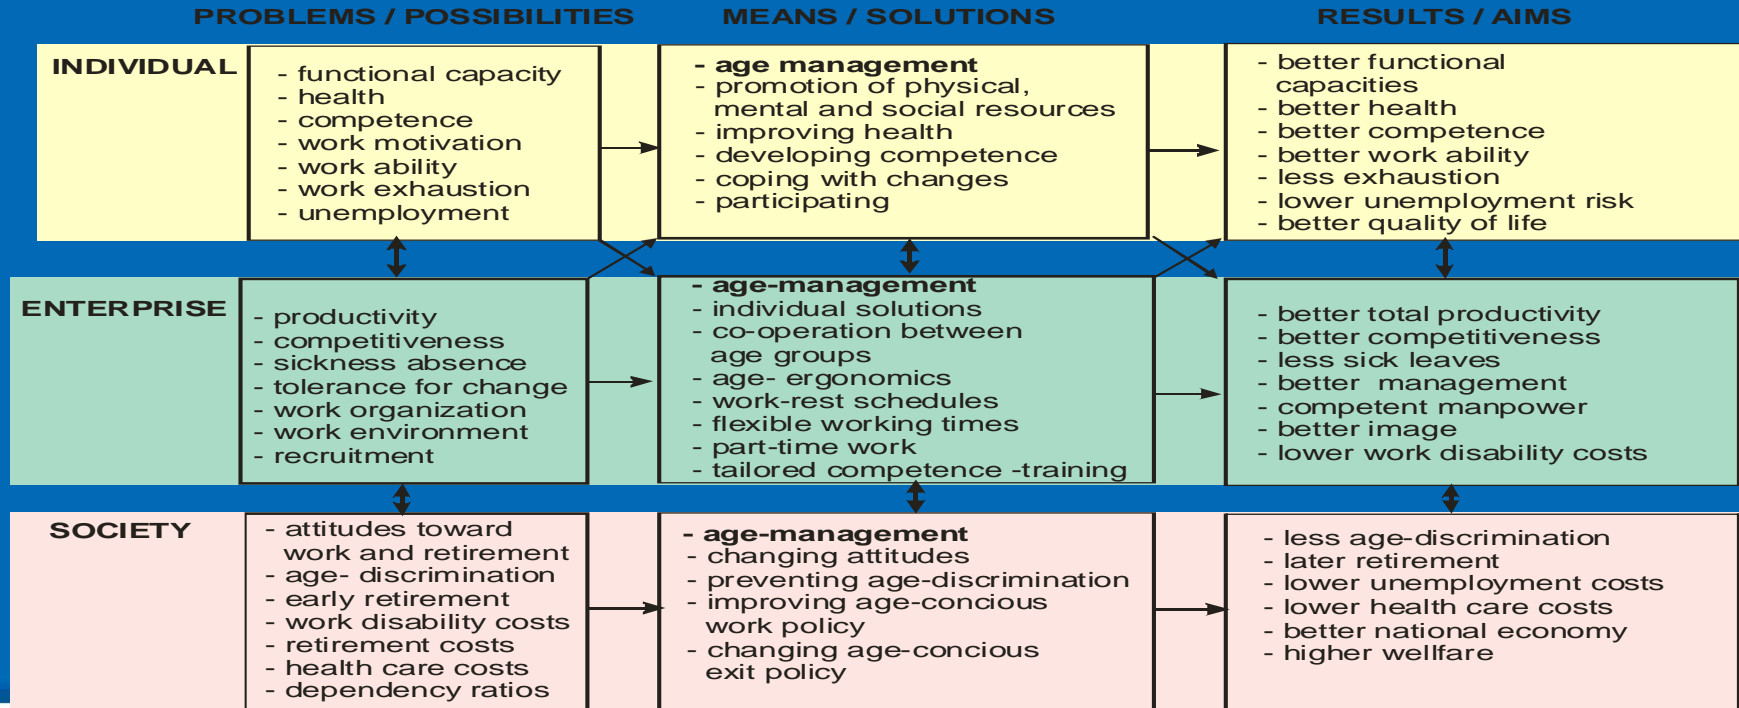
PROBLEMS / POSSIBILITIES

MEANS / SOLUTIONS

RESULTS / AIMS

INDIVIDUAL

- functional capacity
- health
- competence
- work motivation
- work ability
- work exhaustion
- unemployment

- age management
- promotion of physical, mental and social resources
- improving health
- developing competence
- coping with changes
- participating

- better functional capacities
- better health
- better competence
- better work ability
- less exhaustion
- lower unemployment risk
- better quality of life

ENTERPRISE

- productivity
- competitiveness
- sickness absence
- tolerance for change
- work organization
- work environment
- recruitment

- age-management
- individual solutions
- co-operation between age groups
- age- ergonomics
- work-rest schedules
- flexible working times
- part-time work
- tailored competence -training

- better total productivity
- better competitiveness
- less sick leaves
- better management
- competent manpower
- better image
- lower work disability costs

SOCIETY

- attitudes toward work and retirement
- age- discrimination
- early retirement
- work disability costs
- retirement costs
- health care costs
- dependency ratios

- age-management
- changing attitudes
- preventing age-discrimination
- improving age-concious work policy
- changing age-concious exit policy

- less age-discrimination
- later retirement
- lower unemployment costs
- lower health care costs
- better national economy
- higher wellfare